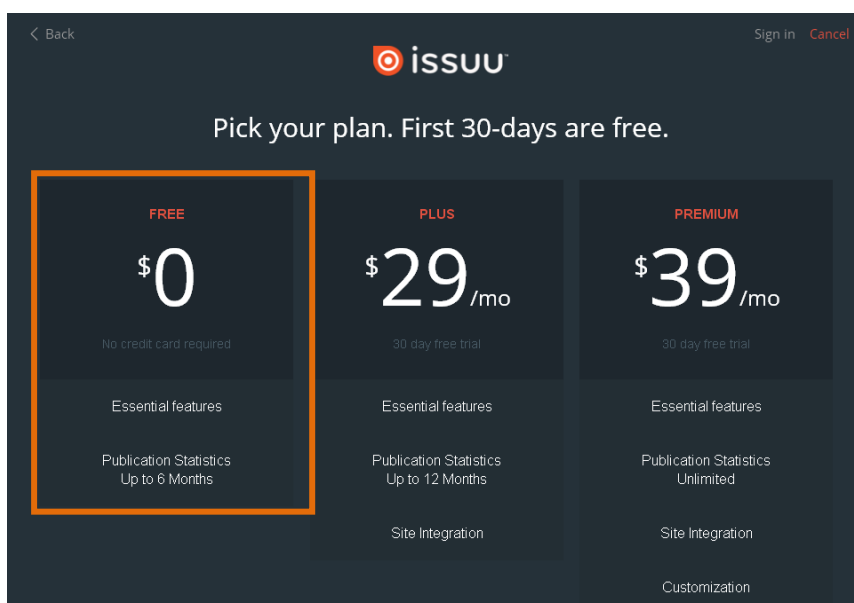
< Back

issuu

Sign in Cancel

Pick your plan. First 30-days are free.

FREE

$0

No credit card required

Essential features

Publication Statistics Up to 6 Months

PLUS

$29/mo

30 day free trial

Essential features

Publication Statistics Up to 12 Months

Site Integration

PREMIUM

$39/mo

30 day free trial

Essential features

Publication Statistics Unlimited

Site Integration

Customization